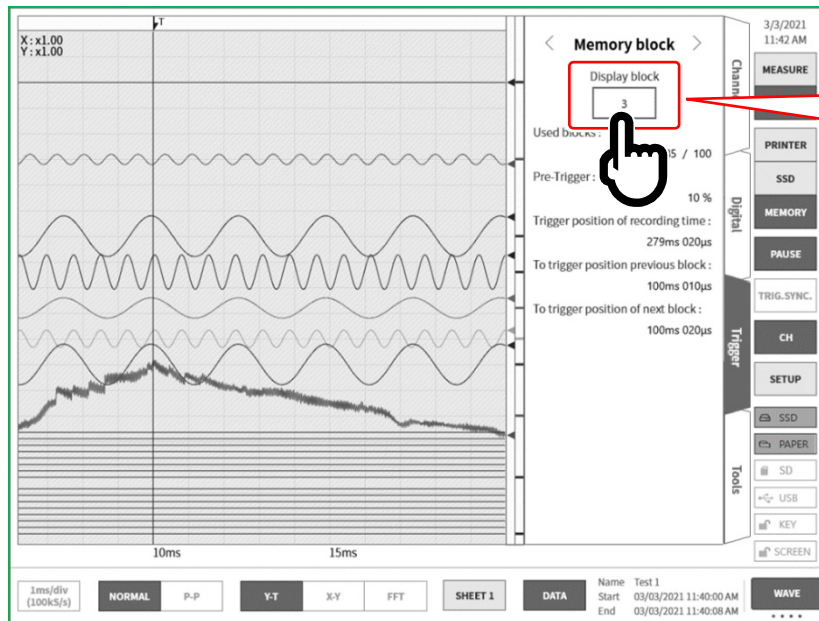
T

X : x1.00
Y : x1.00

Memory block

Display block

3

Used blocks : 5 / 100

Pre-Trigger : 10 %

Trigger position of recording time : 279ms 020µs

To trigger position previous block : 100ms 010µs

To trigger position of next block : 100ms 020µs

Channel

Digital

Trigger

Tools

3/3/2021
11:42 AM

MEASURE

PRINTER

SSD

MEMORY

PAUSE

TRIG.SYNC.

CH

SETUP

SSD

PAPER

SD

USB

KEY

SCREEN

10ms

15ms

1ms/div
(100kS/s)

NORMAL

P-P

Y-T

X-Y

FFT

SHEET 1

DATA

Name Test 1
Start 03/03/2021 11:40:00 AM
End 03/03/2021 11:40:08 AM

WAVE